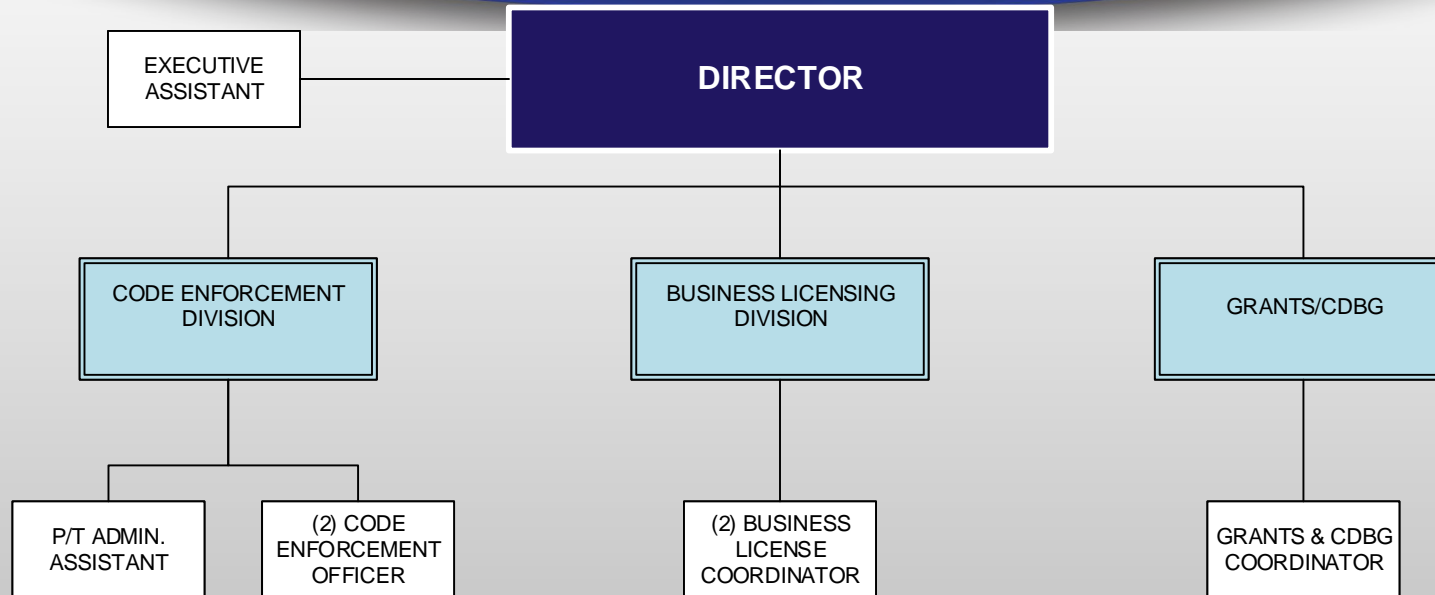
EXECUTIVE ASSISTANT

DIRECTOR

CODE ENFORCEMENT DIVISION

BUSINESS LICENSING DIVISION

GRANTS/CDBG

P/T ADMIN. ASSISTANT

(2) CODE ENFORCEMENT OFFICER

(2) BUSINESS LICENSE COORDINATOR

GRANTS & CDBG COORDINATOR